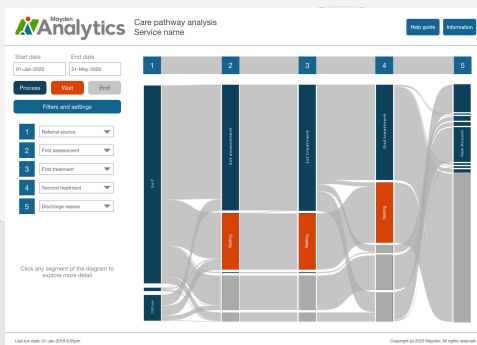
Mayden Analytics

Care pathway analysis
Service name

Help guide
Information

Start date
01-Jan-2020
End date
01-May-2020

Process
Wait
End

Filters and settings

1 Referral source
2 First assessment
3 First treatment
4 Second treatment
5 Discharge reason

Click any segment of the diagram to explore more detail

1
2
3
4
5

Staff
Other
1st assessment
Waiting
1st treatment
Waiting
2nd treatment
Waiting
Discharged

Last run date: 01-Jan-2019 6:00pm
Copyright (c) 2020 Mayden. All rights reserved.